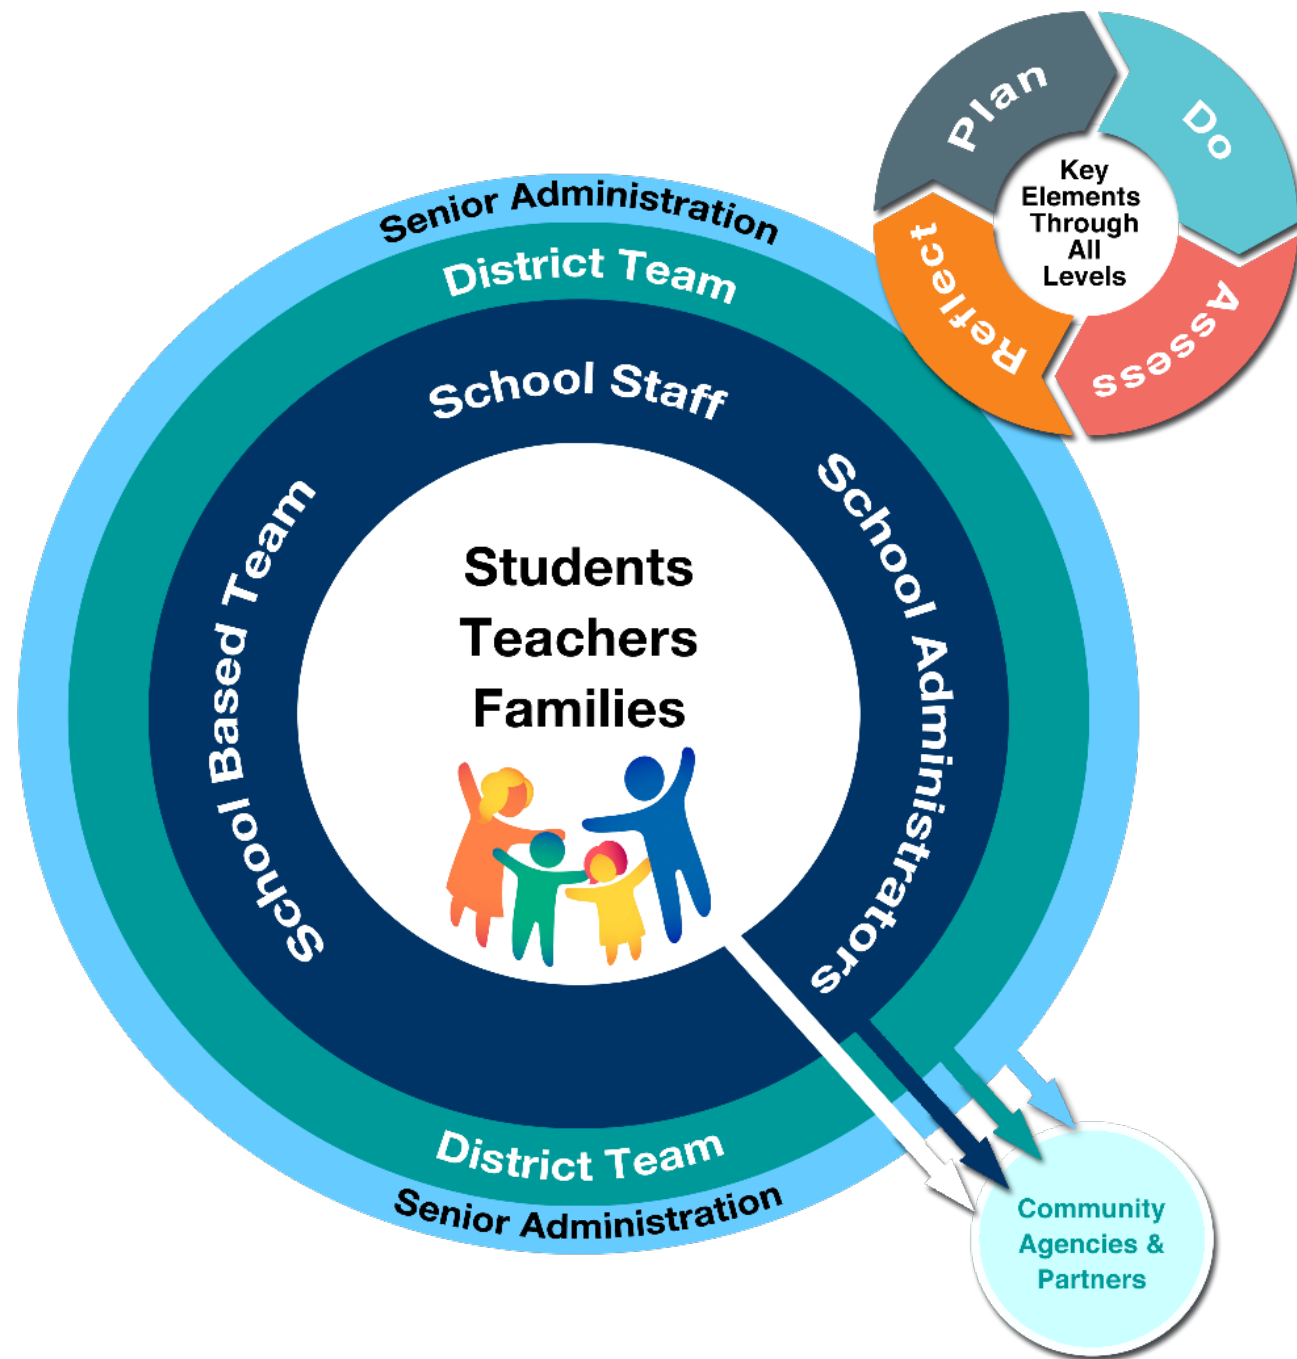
Plan

Do

Key Elements Through All Levels

Reflect

Assess

Senior Administration

District Team

School Staff

School Based Team

School Administrators

Students
Teachers
Families

District Team

Senior Administration

Community Agencies & Partners